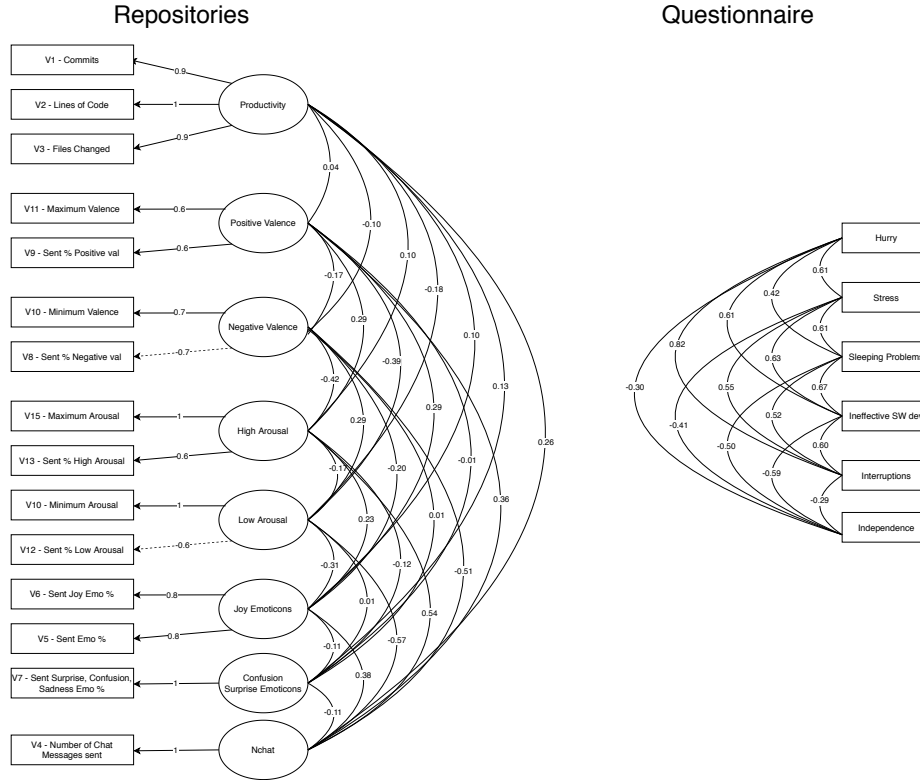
Repositories

Questionnaire

V1 - Commits
V2 - Lines of Code
V3 - Files Changed
V11 - Maximum Valence
V9 - Sent % Positive val
V10 - Minimum Valence
V8 - Sent % Negative val
V15 - Maximum Arousal
V13 - Sent % High Arousal
V10 - Minimum Arousal
V12 - Sent % Low Arousal
V6 - Sent Joy Emo %
V5 - Sent Emo %
V7 - Sent Surprise, Confusion, Sadness Emo %
V4 - Number of Chat Messages sent

0.9
1
0.9
0.6
0.6
0.7
0.7
1
0.6
1
0.6
0.8
0.8
1
1

Productivity
Positive Valence
Negative Valence
High Arousal
Low Arousal
Joy Emoticons
Confusion Surprise Emoticons
Nchat

0.04
-0.10
0.10
-0.18
0.10
0.13
0.26
-0.17
0.29
-0.39
0.29
-0.01
0.36
-0.42
0.29
-0.20
0.01
-0.51
-0.17
0.23
-0.12
0.54
-0.31
0.01
-0.57
-0.11
0.38
-0.11

Hurry
Stress
Sleeping Problems
Ineffective SW dev
Interruptions
Independence

0.61
0.42
0.61
0.61
0.82
0.63
0.67
0.55
-0.30
0.52
-0.41
0.60
-0.50
-0.59
-0.29